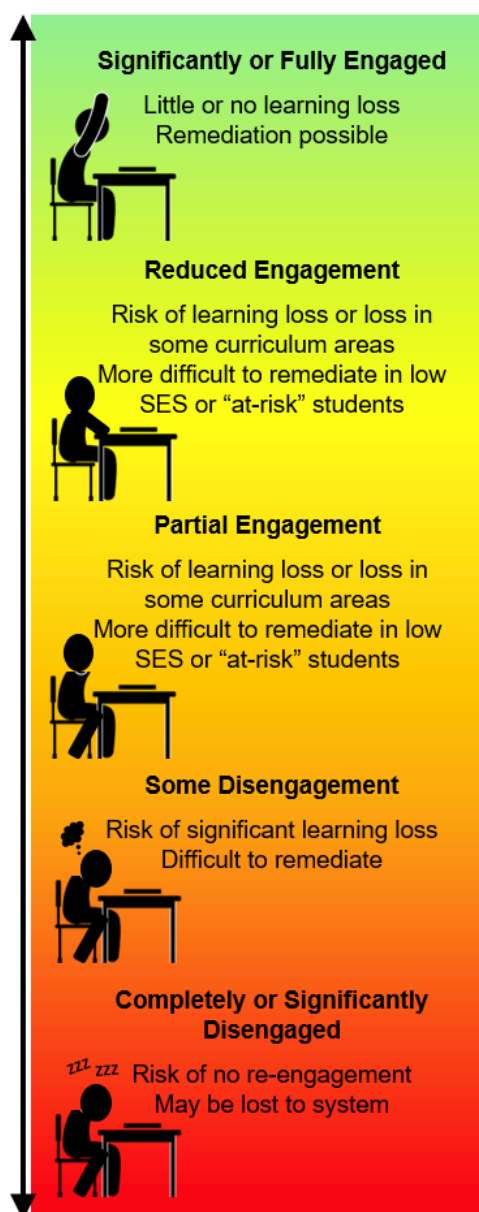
**Significantly or Fully Engaged**

Little or no learning loss
Remediation possible

**Reduced Engagement**

Risk of learning loss or loss in some curriculum areas
More difficult to remediate in low SES or "at-risk" students

**Partial Engagement**

Risk of learning loss or loss in some curriculum areas
More difficult to remediate in low SES or "at-risk" students

**Some Disengagement**

Risk of significant learning loss
Difficult to remediate

**Completely or Significantly Disengaged**

zzz zzz

Risk of no re-engagement
May be lost to system